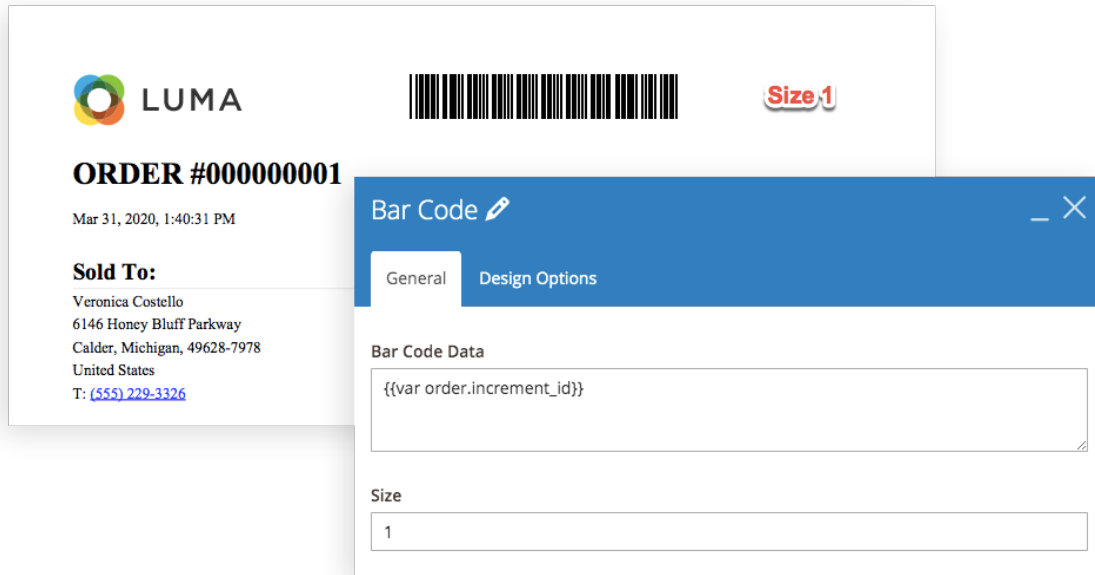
LUMA

Size 1

ORDER #000000001

Mar 31, 2020, 1:40:31 PM

Sold To:

Veronica Costello
6146 Honey Bluff Parkway
Calder, Michigan, 49628-7978
United States
T: (555) 229-3326

Bar Code

General

Design Options

Bar Code Data

{{var order.increment_id}}

Size

1